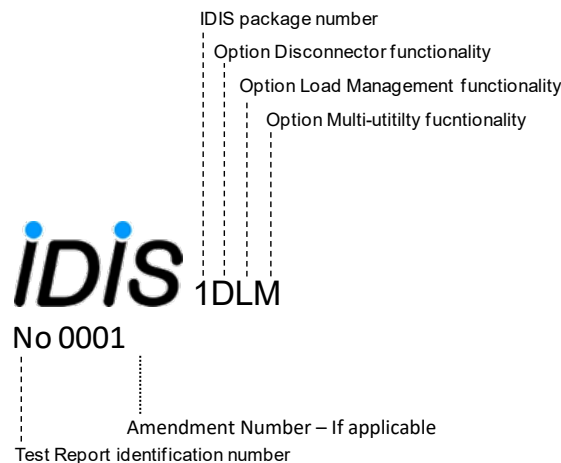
IDIS package number

Option Disconnector functionality

Option Load Management functionality

Option Multi-utitilty fucntionality

IDIS 1DLM

No 0001

Amendment Number – If applicable

Test Report identification number